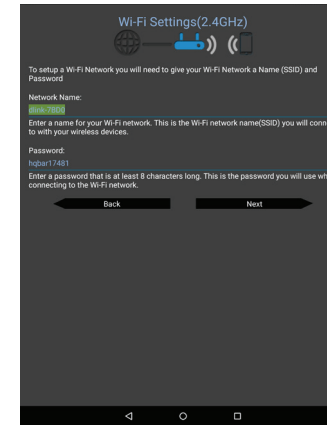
Wi-Fi Settings(2.4GHz)

To setup a Wi-Fi Network you will need to give your Wi-Fi Network a Name (SSID) and Password

Network Name:
dlink-7808

Enter a name for your Wi-Fi network. This is the Wi-Fi network name(SSID) you will conn to with your wireless devices.

Password:
hqbar17481

Enter a password that is at least 8 characters long. This is the password you will use wh connecting to the Wi-Fi network.

Back

Next